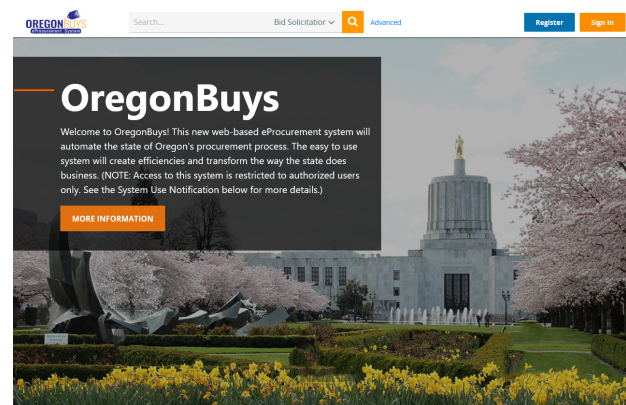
OREGON BUYS
eProcurement System

Search...

Bid Solicitation

Advanced

Register

Sign In

OregonBuys

Welcome to OregonBuys! This new web-based eProcurement system will automate the state of Oregon's procurement process. The easy to use system will create efficiencies and transform the way the state does business. (NOTE: Access to this system is restricted to authorized users only. See the System Use Notification below for more details.)

MORE INFORMATION